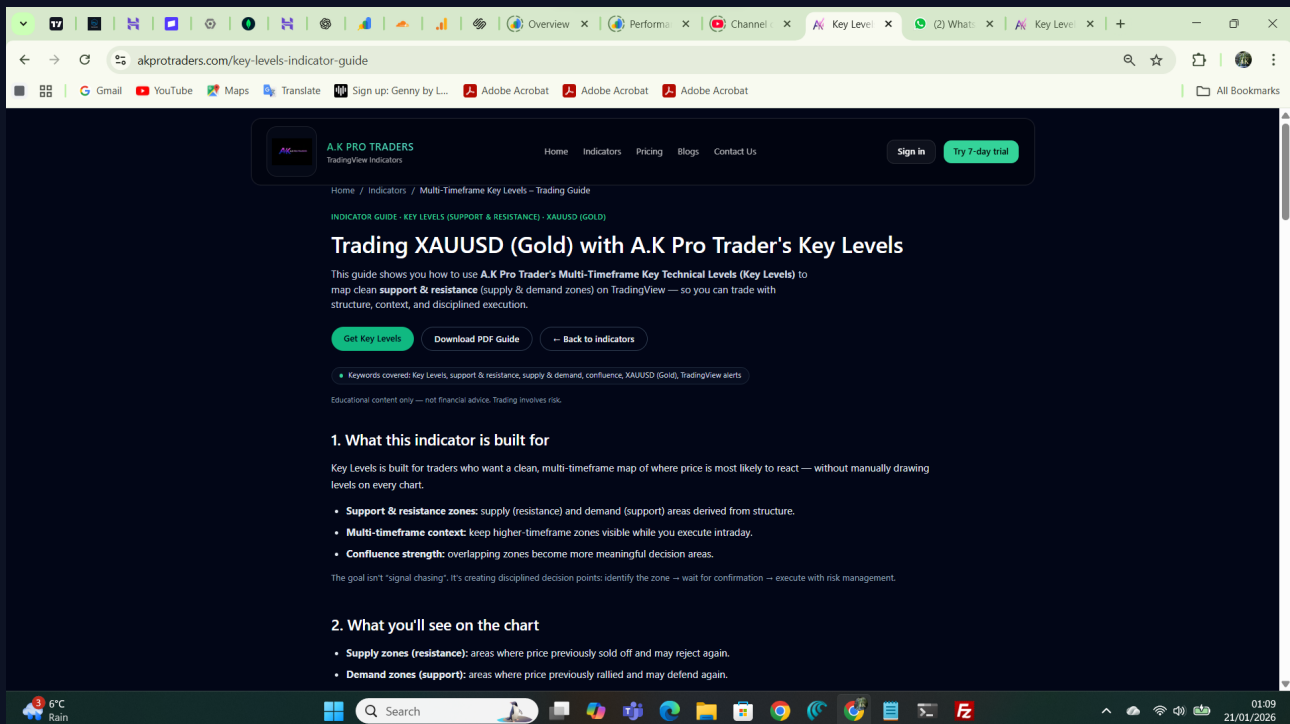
Overview | Performa | Channel | Key Levels | (2) Whats | Key Levels

akprotraders.com/key-levels-indicator-guide

Gmail | YouTube | Maps | Translate | Sign up: Genny by L... | Adobe Acrobat | Adobe Acrobat | Adobe Acrobat | All Bookmarks

A.K PRO TRADERS
TradingView Indicators

Home | Indicators | Pricing | Blogs | Contact Us | Sign in | Try 7-day trial

Home / Indicators / Multi-Timeframe Key Levels – Trading Guide

INDICATOR GUIDE · KEY LEVELS (SUPPORT & RESISTANCE) · XAUUSD (GOLD)

# Trading XAUUSD (Gold) with A.K Pro Trader's Key Levels

This guide shows you how to use **A.K Pro Trader's Multi-Timeframe Key Technical Levels (Key Levels)** to map clean **support & resistance** (supply & demand zones) on TradingView — so you can trade with structure, context, and disciplined execution.

Get Key Levels | Download PDF Guide | ← Back to indicators

Keywords covered: Key Levels, support & resistance, supply & demand, confluence, XAUUSD (Gold), TradingView alerts

Educational content only — not financial advice. Trading involves risk.

## 1. What this indicator is built for

Key Levels is built for traders who want a clean, multi-timeframe map of where price is most likely to react — without manually drawing levels on every chart.

- **Support & resistance zones:** supply (resistance) and demand (support) areas derived from structure.
- **Multi-timeframe context:** keep higher-timeframe zones visible while you execute intraday.
- **Confluence strength:** overlapping zones become more meaningful decision areas.

The goal isn't "signal chasing". It's creating disciplined decision points: identify the zone → wait for confirmation → execute with risk management.

## 2. What you'll see on the chart

- **Supply zones (resistance):** areas where price previously sold off and may reject again.
- **Demand zones (support):** areas where price previously rallied and may defend again.

3 6°C Rain | Search | 01:09 21/01/2026